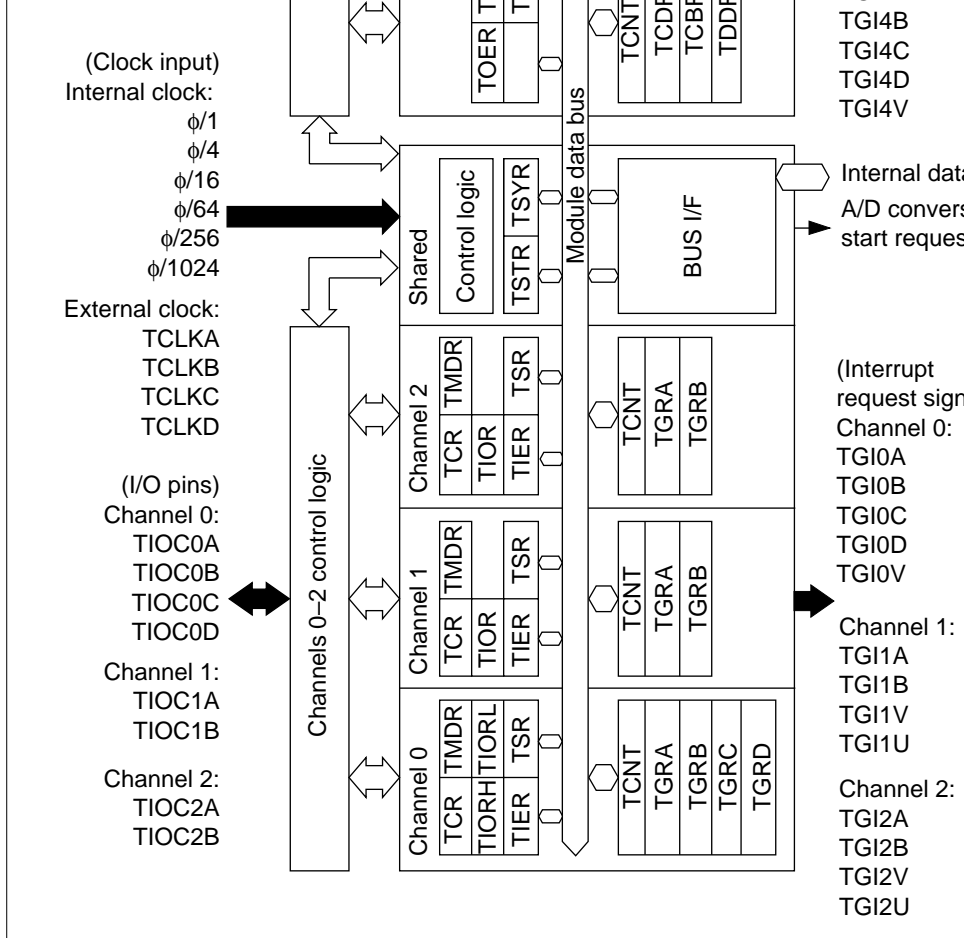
TOER
T
TCNT
TCDF
TCBF
TDDF
TGI4B
TGI4C
TGI4D
TGI4V

(Clock input)
Internal clock:
$\phi/1$
$\phi/4$
$\phi/16$
$\phi/64$
$\phi/256$
$\phi/1024$

External clock:
TCLKA
TCLKB
TCLKC
TCLKD

(I/O pins)
Channel 0:
TIOC0A
TIOC0B
TIOC0C
TIOC0D

Channel 1:
TIOC1A
TIOC1B

Channel 2:
TIOC2A
TIOC2B

Channels 0–2 control logic

Shared
Control logic
TSTR
TSYR
Module data bus
BUS I/F

Internal data
A/D convers
start reques

Channel 2
TCR
TMDR
TIOR
TIER
TSR
TCNT
TGRA
TGRB

Channel 1
TCR
TMDR
TIOR
TIER
TSR
TCNT
TGRA
TGRB

Channel 0
TCR
TMDR
TIORH
TIORL
TIER
TSR
TCNT
TGRA
TGRB
TGRC
TGRD

(Interrupt
request sign
Channel 0:
TGI0A
TGI0B
TGI0C
TGI0D
TGI0V

Channel 1:
TGI1A
TGI1B
TGI1V
TGI1U

Channel 2:
TGI2A
TGI2B
TGI2V
TGI2U